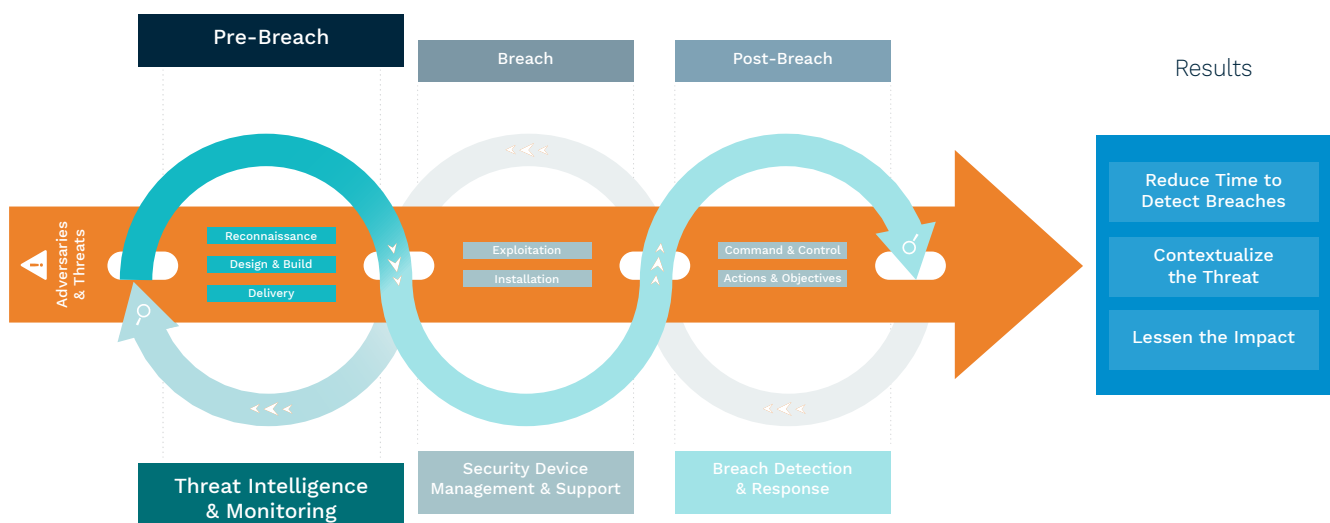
Pre-Breach

Breach

Post-Breach

Results

Adversaries & Threats

Reconnaissance

Design & Build

Delivery

Exploitation

Installation

Command & Control

Actions & Objectives

Reduce Time to Detect Breaches

Contextualize the Threat

Lessen the Impact

Threat Intelligence & Monitoring

Security Device Management & Support

Breach Detection & Response